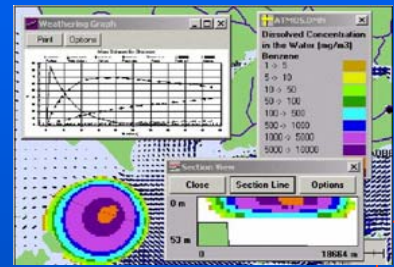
Weathering Graph
Print
Options

ATMOS.DNR
Dissolved Concentration in the Water (mg/m3)
Benzene
1 -> 5
5 -> 10
10 -> 50
50 -> 100
100 -> 500
500 -> 1000
1000 -> 5000
5000 -> 10000

Section View
Close
Section Line
Options
0 m
53 m
0
18684 m